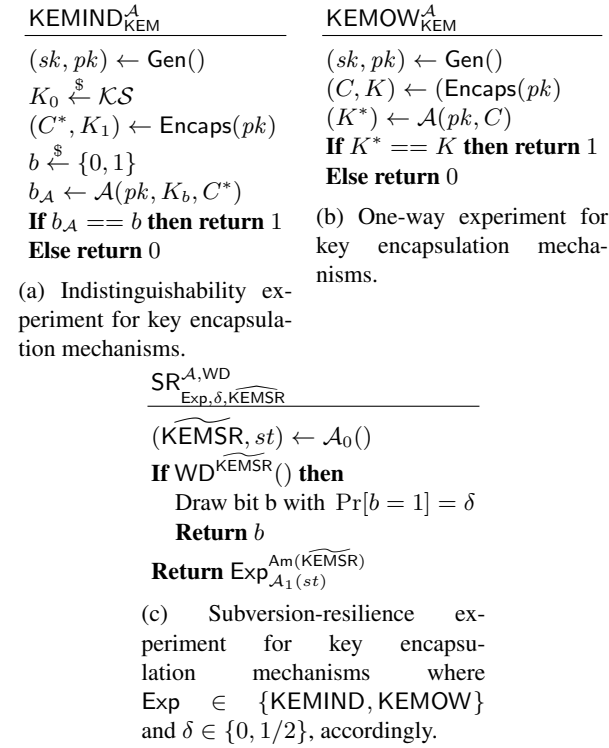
$\mathsf{KEMIND}_{\mathsf{KEM}}^{\mathcal{A}}$

$(sk, pk) \leftarrow \mathsf{Gen}()$
$K_0 \xleftarrow{\$} \mathcal{KS}$
$(C^*, K_1) \leftarrow \mathsf{Encaps}(pk)$
$b \xleftarrow{\$} \{0,1\}$
$b_{\mathcal{A}} \leftarrow \mathcal{A}(pk, K_b, C^*)$
**If** $b_{\mathcal{A}} == b$ **then return** $1$
**Else return** $0$

(a) Indistinguishability experiment for key encapsulation mechanisms.

$\mathsf{KEMOW}_{\mathsf{KEM}}^{\mathcal{A}}$

$(sk, pk) \leftarrow \mathsf{Gen}()$
$(C, K) \leftarrow (\mathsf{Encaps}(pk)$
$(K^*) \leftarrow \mathcal{A}(pk, C)$
**If** $K^* == K$ **then return** $1$
**Else return** $0$

(b) One-way experiment for key encapsulation mechanisms.

$\mathsf{SR}_{\mathsf{Exp},\delta,\widetilde{\mathsf{KEMSR}}}^{\mathcal{A},\mathsf{WD}}$

$(\widetilde{\mathsf{KEMSR}}, st) \leftarrow \mathcal{A}_0()$
**If** $\mathsf{WD}^{\widetilde{\mathsf{KEMSR}}}()$ **then**
Draw bit b with $\Pr[b = 1] = \delta$
**Return** $b$
**Return** $\mathsf{Exp}_{\mathcal{A}_1(st)}^{\mathsf{Am}(\widetilde{\mathsf{KEMSR}})}$

(c) Subversion-resilience experiment for key encapsulation mechanisms where $\mathsf{Exp} \in \{\mathsf{KEMIND}, \mathsf{KEMOW}\}$ and $\delta \in \{0, 1/2\}$, accordingly.